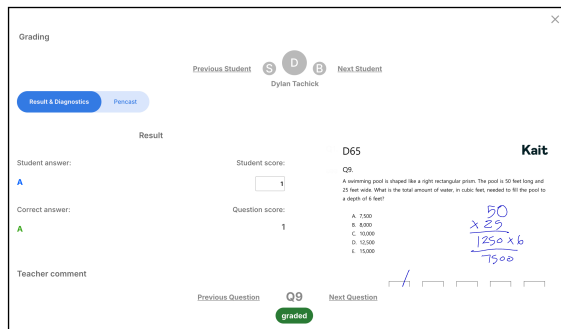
Grading

Previous Student S D B Next Student
Dylan Tachick

Result & Diagnostics Pencast

Result

Student answer: A
Student score: 1

Correct answer: A
Question score: 1

Teacher comment

D65 Kait

Q9.
A swimming pool is shaped like a right rectangular prism. The pool is 50 feet long and 25 feet wide. What is the total amount of water, in cubic feet, needed to fill the pool to a depth of 6 feet?

A. 7,500
B. 8,000
C. 10,000
D. 12,500
E. 15,000

50
x 25
1250 x 6
7500

Previous Question Q9 Next Question
graded